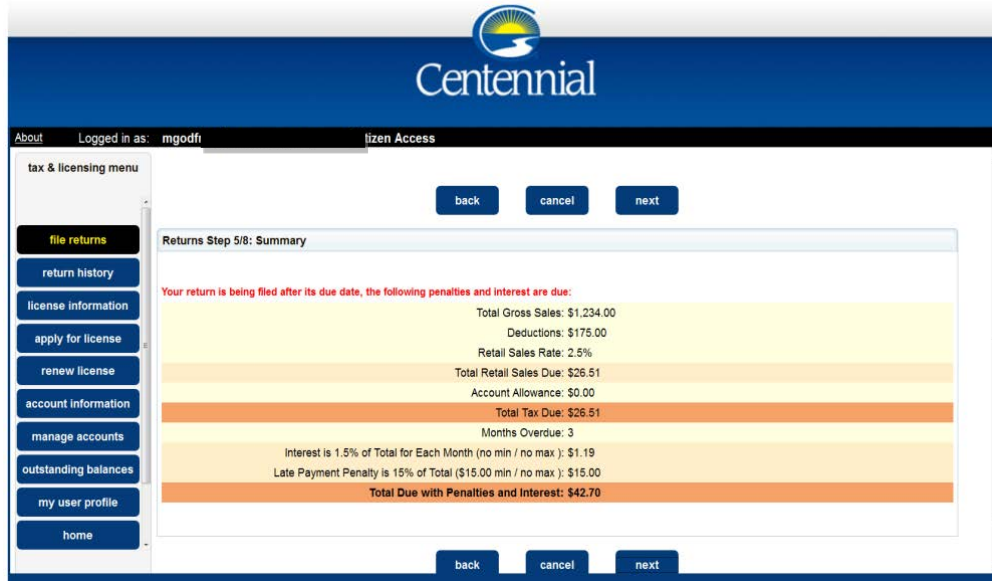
Centennial

About Logged in as: mgodf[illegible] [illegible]tizen Access

tax & licensing menu

file returns
return history
license information
apply for license
renew license
account information
manage accounts
outstanding balances
my user profile
home

back cancel next

Returns Step 5/8: Summary

Your return is being filed after its due date, the following penalties and interest are due:

| | |
|---|---|
| Total Gross Sales: | $1,234.00 |
| Deductions: | $175.00 |
| Retail Sales Rate: | 2.5% |
| Total Retail Sales Due: | $26.51 |
| Account Allowance: | $0.00 |
| Total Tax Due: | $26.51 |
| Months Overdue: | 3 |
| Interest is 1.5% of Total for Each Month (no min / no max ): | $1.19 |
| Late Payment Penalty is 15% of Total ($15.00 min / no max ): | $15.00 |
| Total Due with Penalties and Interest: | $42.70 |

back cancel next